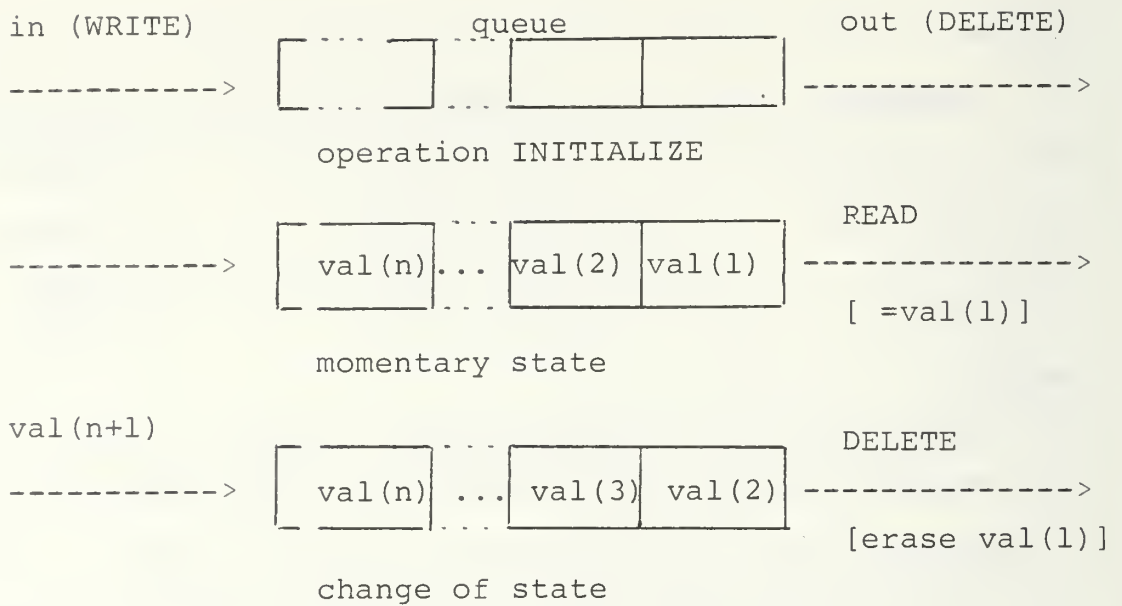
in (WRITE) queue out (DELETE)

-----------> ... ... ------------->

operation INITIALIZE

READ

-----------> val(n) ... val(2) val(1) -------------->

[ =val(1)]

momentary state

val(n+1)

DELETE

-----------> val(n) ... val(3) val(2) -------------->

[erase val(1)]

change of state